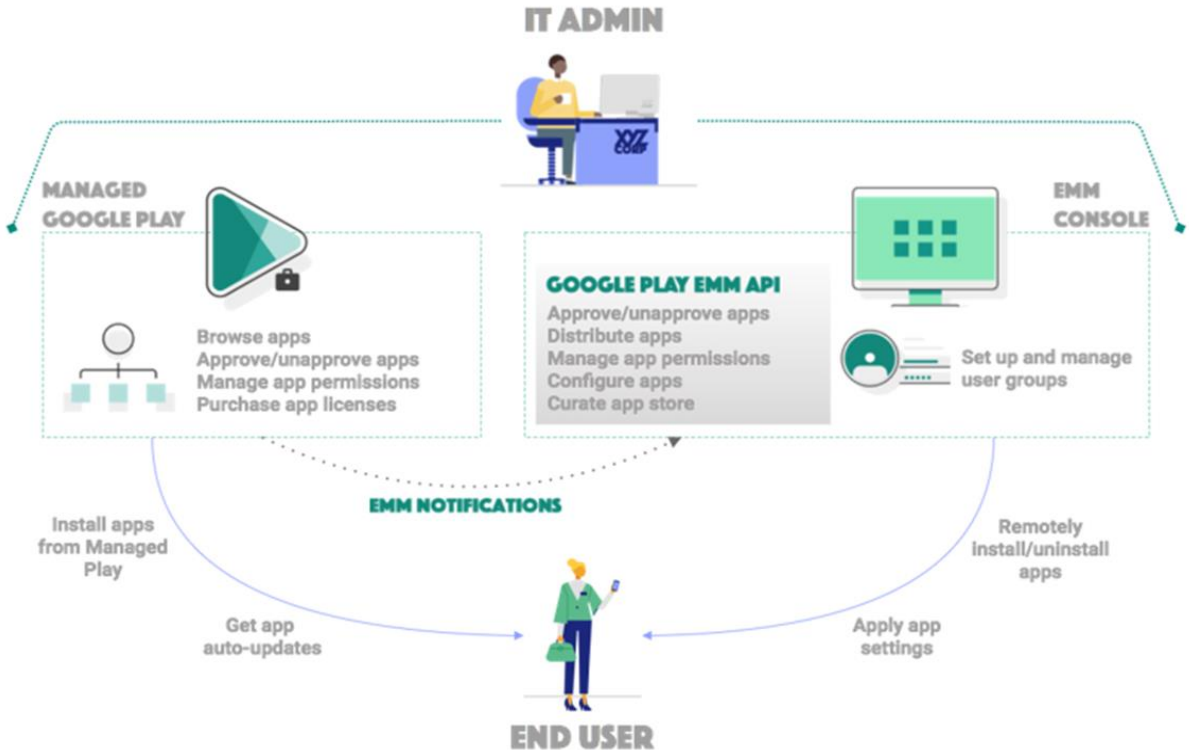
IT ADMIN

XYZ CORP

MANAGED GOOGLE PLAY

Browse apps
Approve/unapprove apps
Manage app permissions
Purchase app licenses

GOOGLE PLAY EMM API
Approve/unapprove apps
Distribute apps
Manage app permissions
Configure apps
Curate app store

EMM CONSOLE

Set up and manage user groups

EMM NOTIFICATIONS

Install apps from Managed Play

Get app auto-updates

Remotely install/uninstall apps

Apply app settings

END USER